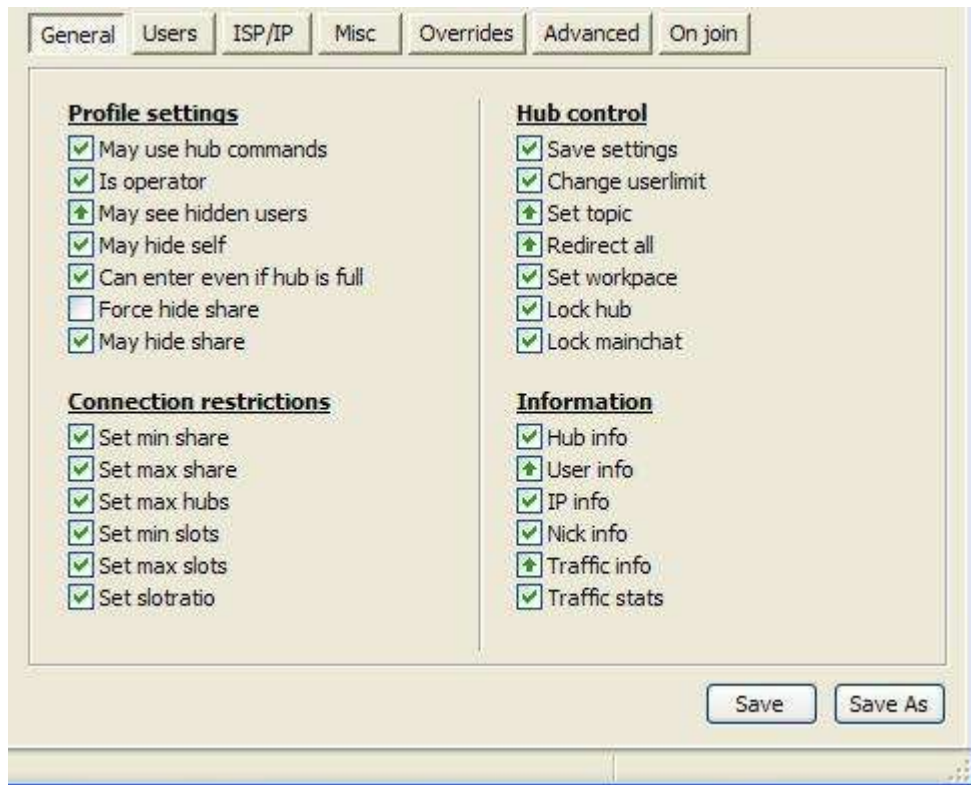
General Users ISP/IP Misc Overrides Advanced On join

Profile settings
May use hub commands
Is operator
May see hidden users
May hide self
Can enter even if hub is full
Force hide share
May hide share

Connection restrictions
Set min share
Set max share
Set max hubs
Set min slots
Set max slots
Set slotratio

Hub control
Save settings
Change userlimit
Set topic
Redirect all
Set workpace
Lock hub
Lock mainchat

Information
Hub info
User info
IP info
Nick info
Traffic info
Traffic stats

Save Save As